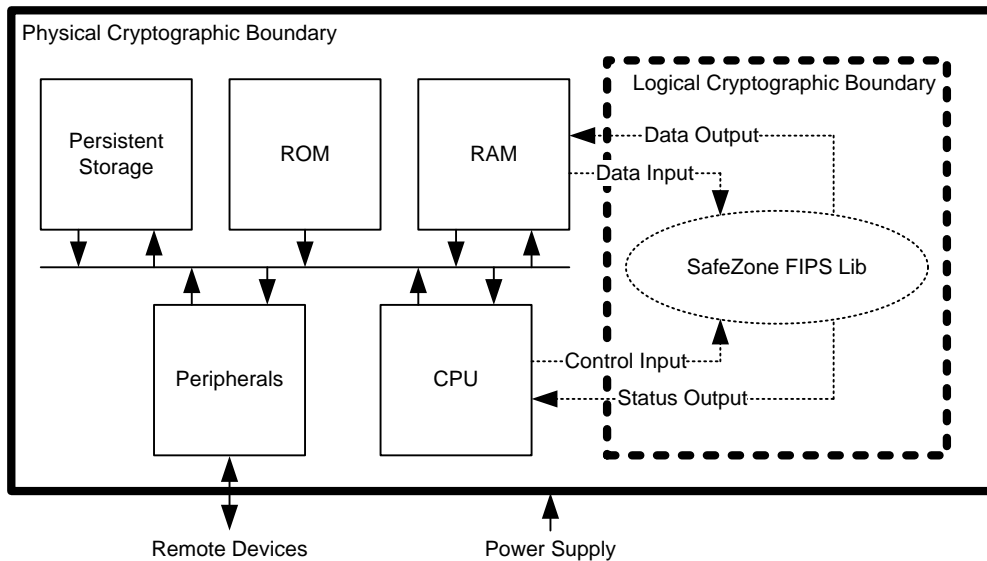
Physical Cryptographic Boundary

Logical Cryptographic Boundary

Persistent Storage

ROM

RAM

Data Output

Data Input

SafeZone FIPS Lib

Peripherals

CPU

Control Input

Status Output

Remote Devices

Power Supply